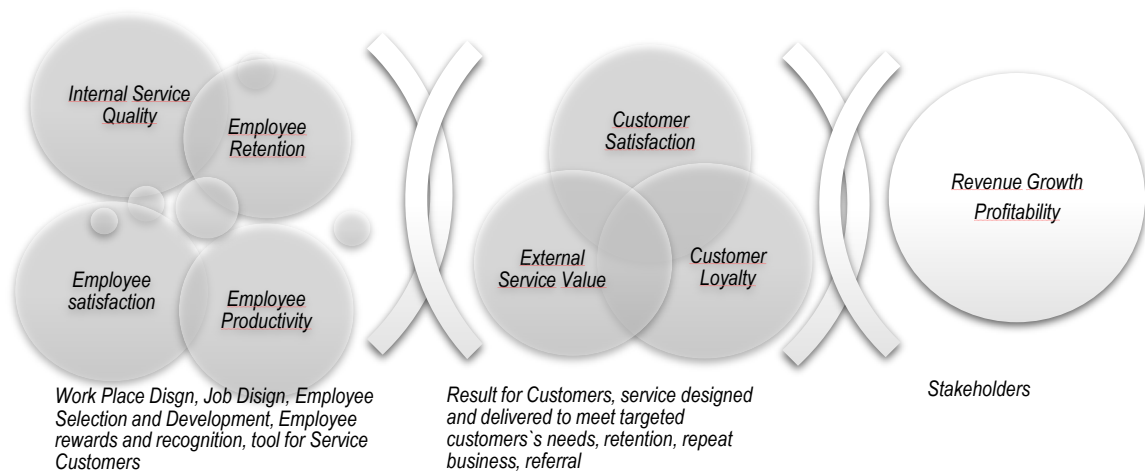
Internal Service Quality

Employee Retention

Employee satisfaction

Employee Productivity

Work Place Disgn, Job Disign, Employee Selection and Development, Employee rewards and recognition, tool for Service Customers

Customer Satisfaction

External Service Value

Customer Loyalty

Result for Customers, service designed and delivered to meet targeted customers`s needs, retention, repeat business, referral

Revenue Growth

Profitability

Stakeholders